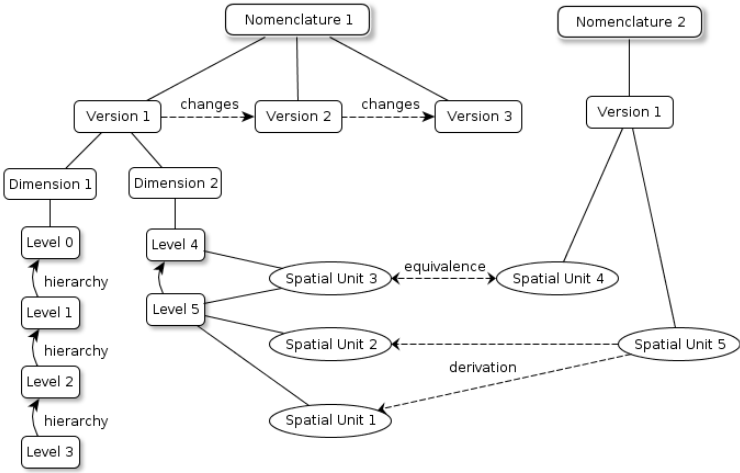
Nomenclature 1

Nomenclature 2

Version 1

changes

Version 2

changes

Version 3

Version 1

Dimension 1

Dimension 2

Level 0

hierarchy

Level 1

hierarchy

Level 2

hierarchy

Level 3

Level 4

Level 5

Spatial Unit 3

equivalence

Spatial Unit 4

Spatial Unit 2

Spatial Unit 5

derivation

Spatial Unit 1